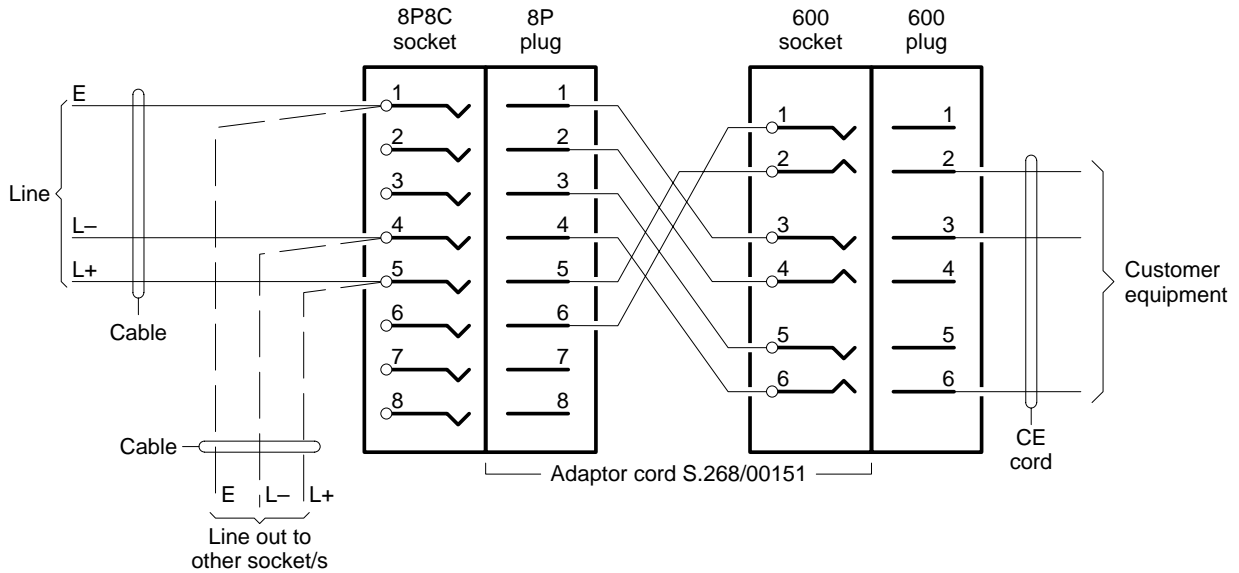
8P8C socket
8P plug
600 socket
600 plug

E
Line
L–
L+
Cable

1
2
3
4
5
6
7
8

1
2
3
4
5
6
7
8

1
2
3
4
5
6

1
2
3
4
5
6

Customer equipment

Cable
E
L–
L+
Line out to other socket/s

Adaptor cord S.268/00151

CE cord